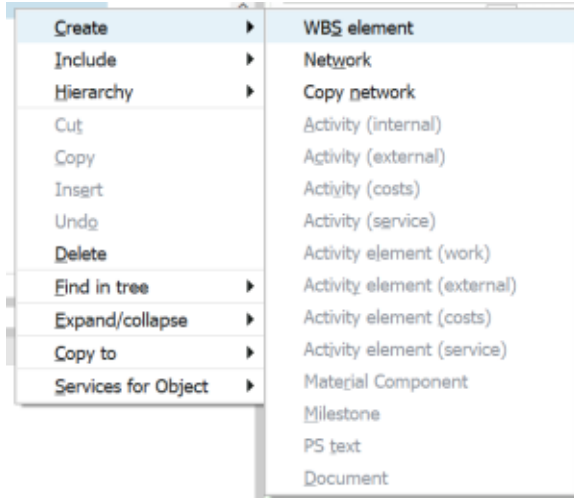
Create
Include
Hierarchy
Cut
Copy
Insert
Undo
Delete
Find in tree
Expand/collapse
Copy to
Services for Object

WBS element
Network
Copy network
Activity (internal)
Activity (external)
Activity (costs)
Activity (service)
Activity element (work)
Activity element (external)
Activity element (costs)
Activity element (service)
Material Component
Milestone
PS text
Document